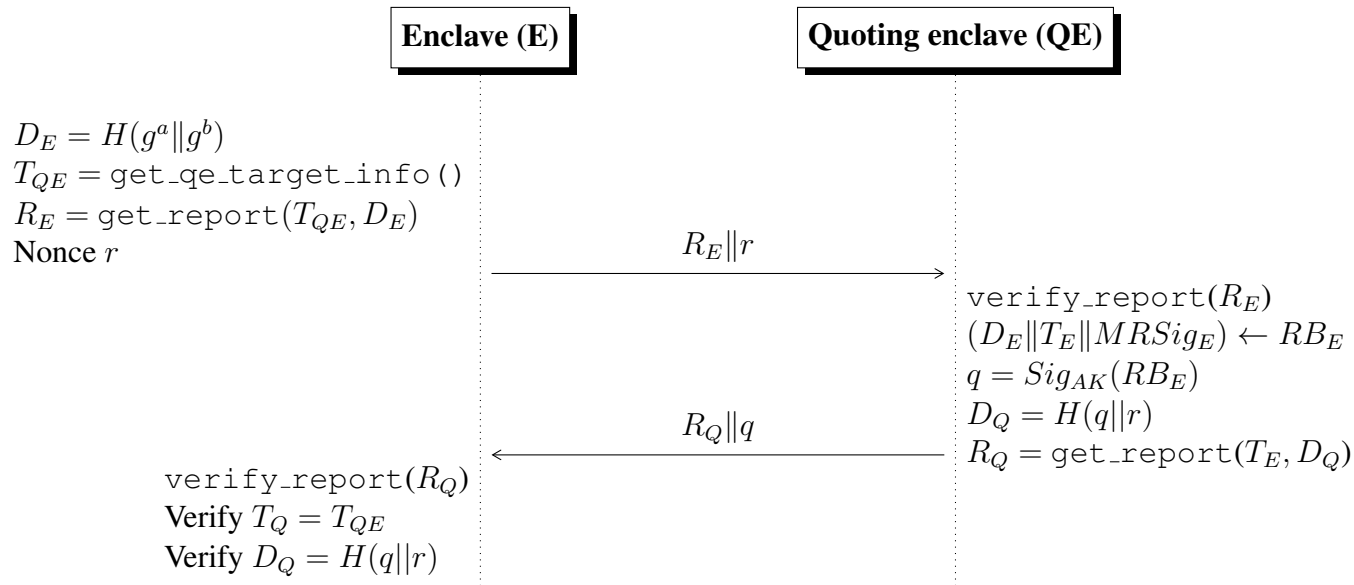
Enclave (E)

Quoting enclave (QE)

$D_E = H(g^a \| g^b)$
$T_{QE} =$ get_qe_target_info()
$R_E =$ get_report$(T_{QE}, D_E)$
Nonce $r$

$R_E \| r$

verify_report$(R_E)$
$(D_E \| T_E \| MRSig_E) \leftarrow RB_E$
$q = Sig_{AK}(RB_E)$
$D_Q = H(q||r)$
$R_Q =$ get_report$(T_E, D_Q)$

$R_Q \| q$

verify_report$(R_Q)$
Verify $T_Q = T_{QE}$
Verify $D_Q = H(q||r)$